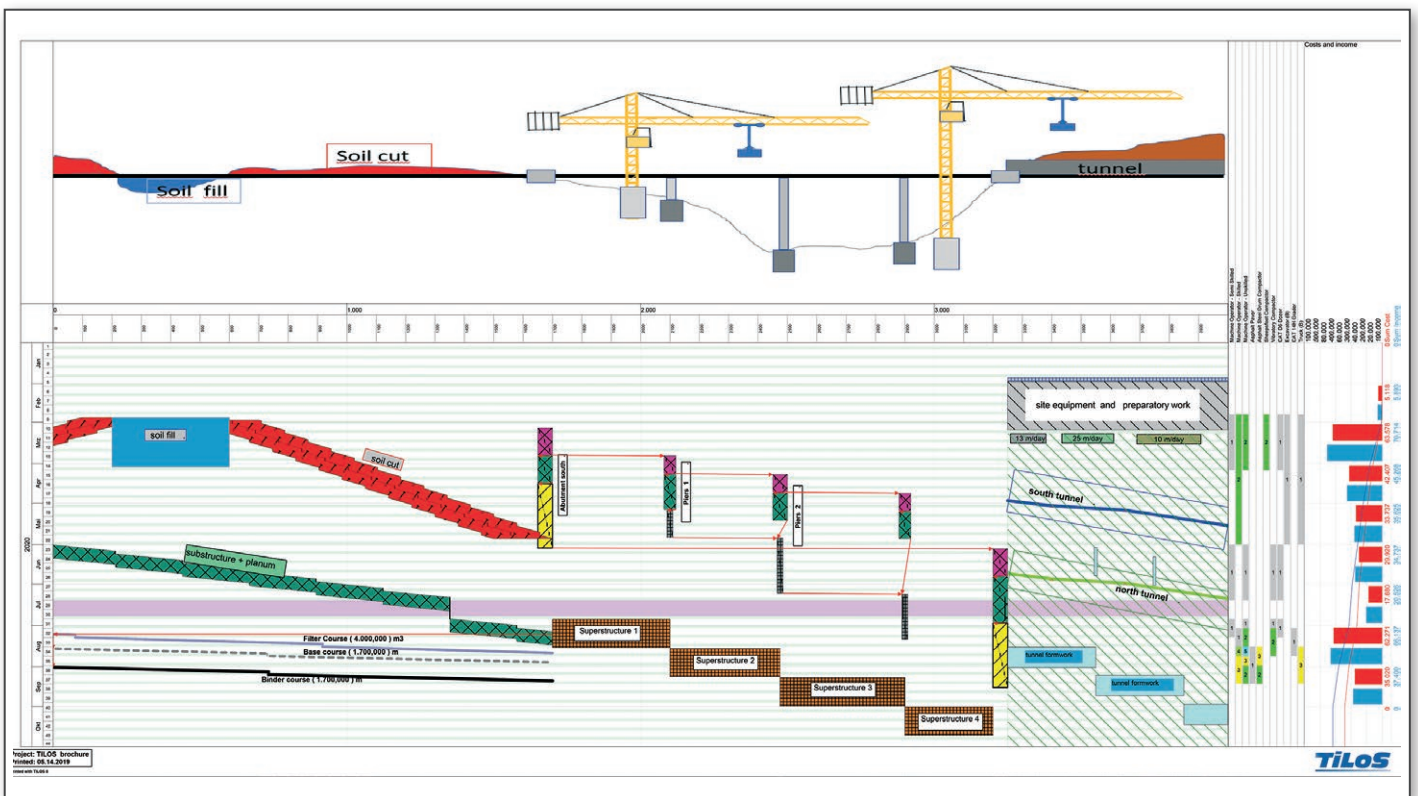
Costs and income

Soil cut
Soil fill
tunnel

0
1.000
2.000
3.000

Jan
Feb
Mrz
Apr
Mai
Jun
Jul
Aug
Sep
Okt
2020

site equipment and preparatory work
13 m/day
25 m/day
10 m/day
south tunnel
north tunnel
tunnel formwork
tunnel formwork

soil fill
soil cut
Abutment south
Piers 1
Piers 2
substructure + planum
Superstructure 1
Superstructure 2
Superstructure 3
Superstructure 4
Filter Course ( 4.000,000 ) m3
Base course ( 1.700,000 ) m
Binder course ( 1.700,000 ) m

Project: TILOS brochure
Printed: 05.14.2019
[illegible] with TILOS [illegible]

TILOS